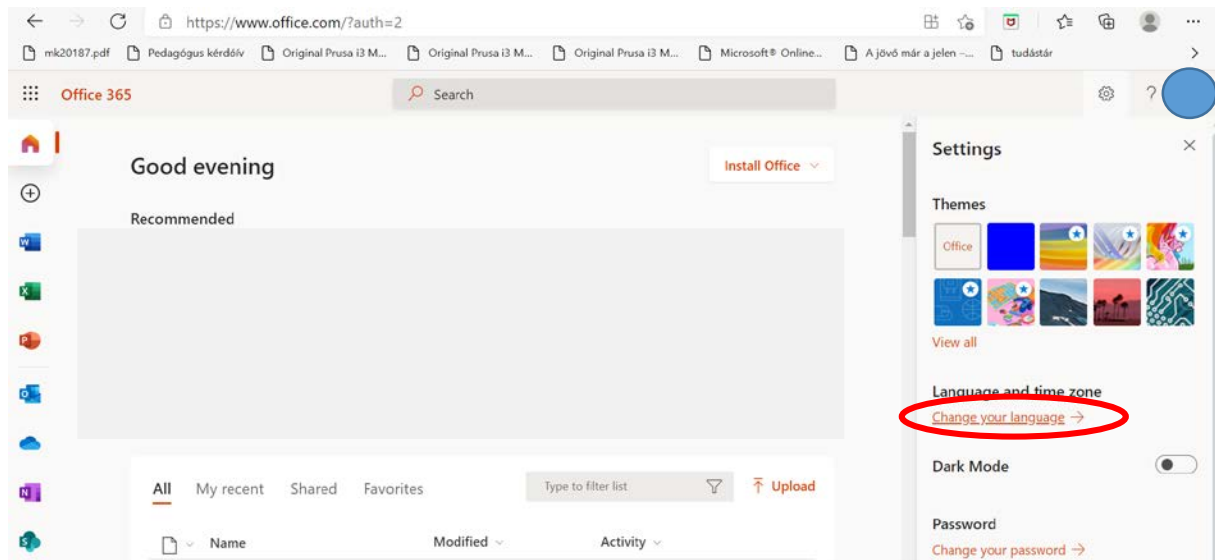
https://www.office.com/?auth=2

mk20187.pdf Pedagógus kérdőív Original Prusa i3 M... Original Prusa i3 M... Original Prusa i3 M... Microsoft® Online... A jövő már a jelen -... tudástár

Office 365

Search

Good evening

Install Office

Recommended

All My recent Shared Favorites

Type to filter list

Upload

Name Modified Activity

Settings

Themes

Office

View all

Language and time zone

Change your language →

Dark Mode

Password

Change your password →